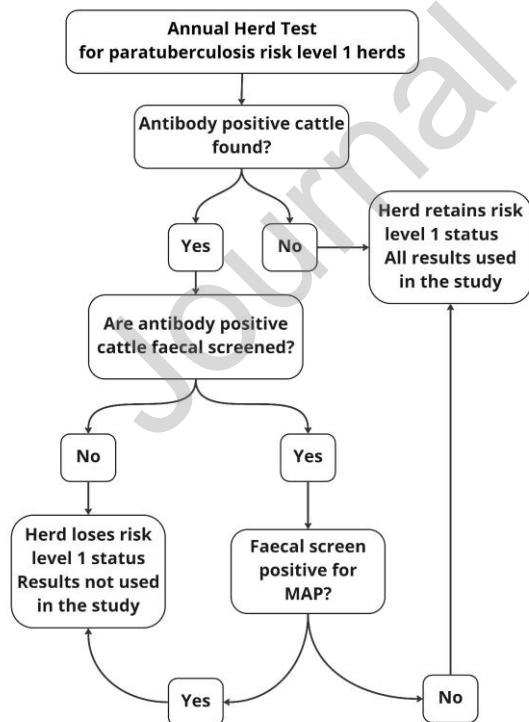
Annual Herd Test for paratuberculosis risk level 1 herds

Antibody positive cattle found?

Yes

No

Herd retains risk level 1 status All results used in the study

Are antibody positive cattle faecal screened?

No

Yes

Herd loses risk level 1 status Results not used in the study

Faecal screen positive for MAP?

Yes

No

Journal